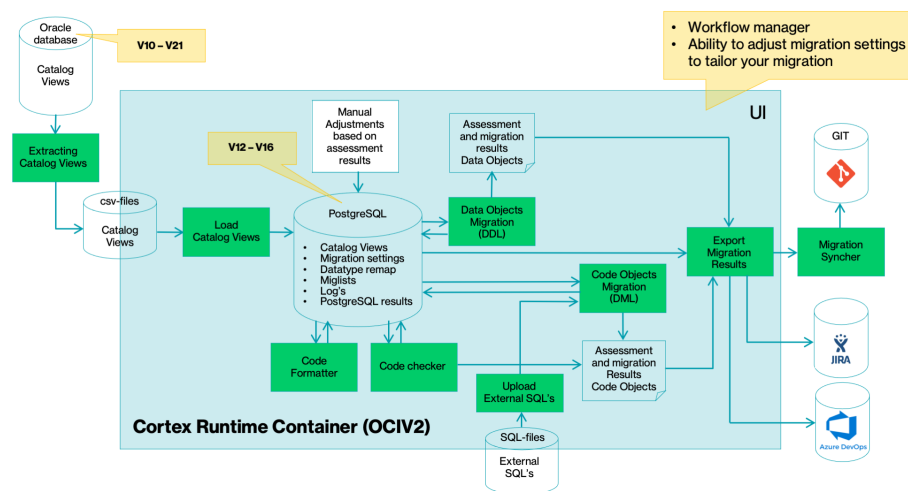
Oracle database

Catalog Views

V10 – V21

• Workflow manager
• Ability to adjust migration settings to tailor your migration

UI

Extracting Catalog Views

csv-files

Catalog Views

Load Catalog Views

V12 – V16

Manual Adjustments based on assessment results

PostgreSQL

• Catalog Views
• Migration settings
• Datatype remap
• Miglists
• Log's
• PostgreSQL results

Assessment and migration results Data Objects

Data Objects Migration (DDL)

Code Objects Migration (DML)

Export Migration Results

GIT

Migration Syncher

JIRA

Azure DevOps

Code Formatter

Code checker

Assessment and migration Results Code Objects

Upload External SQL's

Cortex Runtime Container (OCIV2)

SQL-files

External SQL's